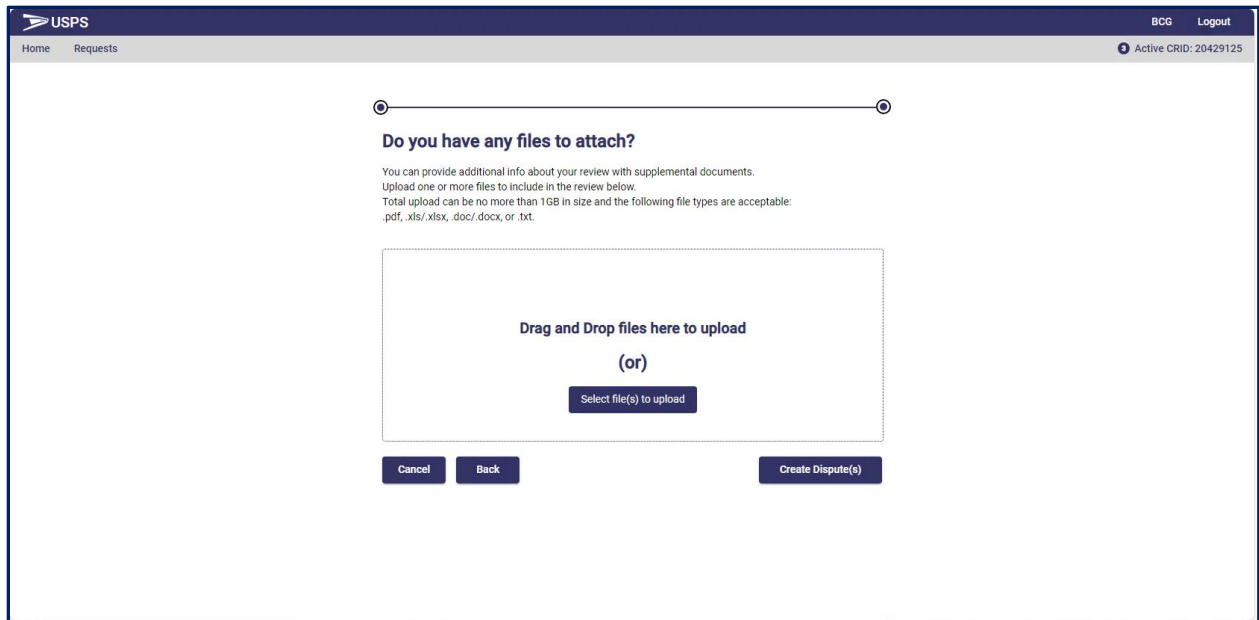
USPS

BCG Logout

Home Requests

Active CRID: 20429125

Do you have any files to attach?

You can provide additional info about your review with supplemental documents.
Upload one or more files to include in the review below.
Total upload can be no more than 1GB in size and the following file types are acceptable: .pdf, .xls/.xlsx, .doc/.docx, or .txt.

Drag and Drop files here to upload

(or)

Select file(s) to upload

Cancel Back Create Dispute(s)